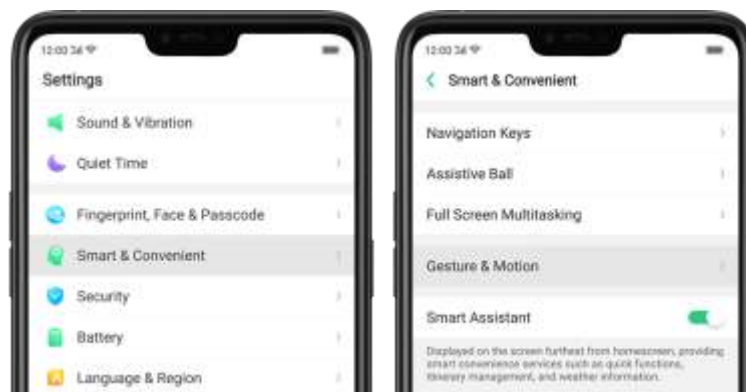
12:00 3G

Settings

Sound & Vibration

Quiet Time

Fingerprint, Face & Passcode

Smart & Convenient

Security

Battery

Language & Region

12:00 3G

Smart & Convenient

Navigation Keys

Assistive Ball

Full Screen Multitasking

Gesture & Motion

Smart Assistant

Displayed on the screen furthest from homescreen, providing smart convenience services such as quick functions, itinerary management, and weather information.